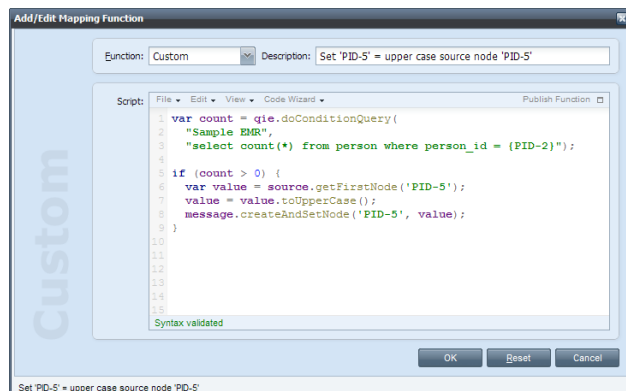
Add/Edit Mapping Function

Function: Custom

Description: Set 'PID-5' = upper case source node 'PID-5'

Script:

File ▾ Edit ▾ View ▾ Code Wizard ▾

Publish Function

1 var count = qie.doConditionQuery(
2 "Sample EMR",
3 "select count(*) from person where person_id = {PID-2}");
4
5 if (count > 0) {
6 var value = source.getFirstNode('PID-5');
7 value = value.toUpperCase();
8 message.createAndSetNode('PID-5', value);
9 }
10
11
12
13
14
15

Syntax validated

Custom

OK

Reset

Cancel

Set 'PID-5' = upper case source node 'PID-5'